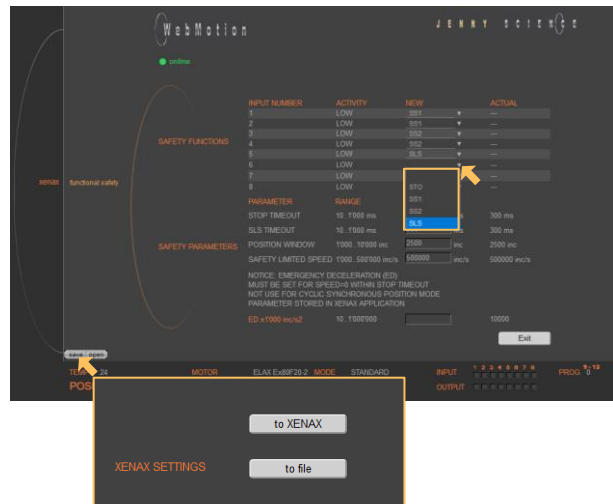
WebMotion

JENNY SCIENCE

online

xenax

functional safety

SAFETY FUNCTIONS

| INPUT NUMBER | ACTIVITY | NEW | ACTUAL |
|---|---|---|---|
| 1 | LOW | SS1 | --- |
| 2 | LOW | SS1 | --- |
| 3 | LOW | SS2 | --- |
| 4 | LOW | SS2 | --- |
| 5 | LOW | SLS | --- |
| 6 | LOW | | --- |
| 7 | LOW | | --- |
| 8 | LOW | | --- |

STO
SS1
SS2
SLS

SAFETY PARAMETERS

| PARAMETER | RANGE | | |
|---|---|---|---|
| STOP TIMEOUT | 10..1000 ms | ms | 300 ms |
| SLS TIMEOUT | 10..1000 ms | ms | 300 ms |
| POSITION WINDOW | 1'000..10'000 inc | 2500 inc | 2500 inc |
| SAFETY LIMITED SPEED | 1'000..500'000 inc/s | 500000 inc/s | 500000 inc/s |

NOTICE: EMERGENCY DECELERATION (ED)
MUST BE SET FOR SPEED=0 WITHIN STOP TIMEOUT
NOT USE FOR CYCLIC SYNCHRONOUS POSITION MODE
PARAMETER STORED IN XENAX APPLICATION

ED x1000 inc/s2 10..1'000'000 10000

Exit

save open

TE 24 MOTOR ELAX Ex80F20-2 MODE STANDARD INPUT 1 2 3 4 5 6 7 8 PROG 9 10 0 12

POS OUTPUT

to XENAX

XENAX SETTINGS

to file